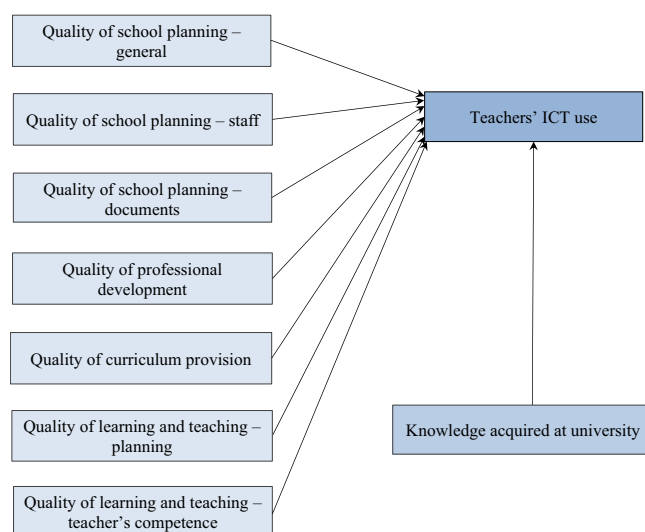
Quality of school planning – general

Quality of school planning – staff

Quality of school planning – documents

Quality of professional development

Quality of curriculum provision

Quality of learning and teaching – planning

Quality of learning and teaching – teacher's competence

Teachers' ICT use

Knowledge acquired at university